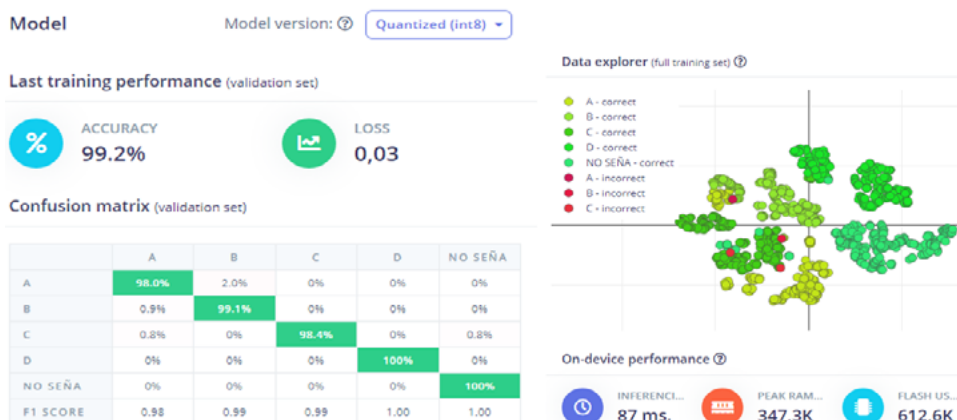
Model

Model version: ⑦ Quantized (int8)

Last training performance (validation set)

ACCURACY
99.2%

LOSS
0,03

Confusion matrix (validation set)

| | A | B | C | D | NO SEÑA |
|---|---|---|---|---|---|
| A | 98.0% | 2.0% | 0% | 0% | 0% |
| B | 0.9% | 99.1% | 0% | 0% | 0% |
| C | 0.8% | 0% | 98.4% | 0% | 0.8% |
| D | 0% | 0% | 0% | 100% | 0% |
| NO SEÑA | 0% | 0% | 0% | 0% | 100% |
| F1 SCORE | 0.98 | 0.99 | 0.99 | 1.00 | 1.00 |

Data explorer (full training set) ⑦

A - correct
B - correct
C - correct
D - correct
NO SEÑA - correct
A - incorrect
B - incorrect
C - incorrect

On-device performance ⑦

INFERENCI...
87 ms.

PEAK RAM...
347.3K

FLASH US...
612.6K